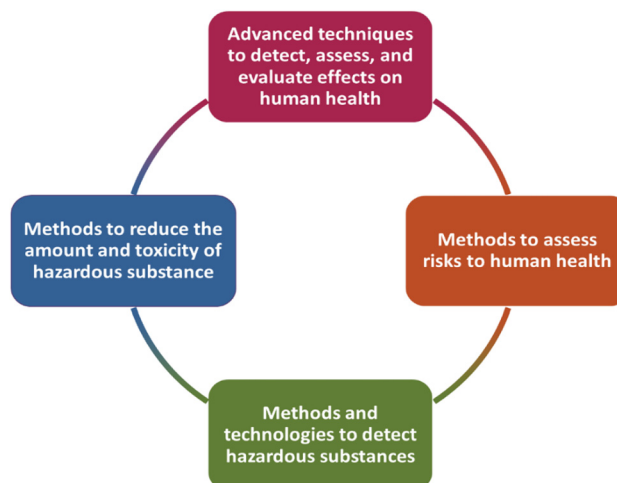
Advanced techniques to detect, assess, and evaluate effects on human health

Methods to assess risks to human health

Methods and technologies to detect hazardous substances

Methods to reduce the amount and toxicity of hazardous substance